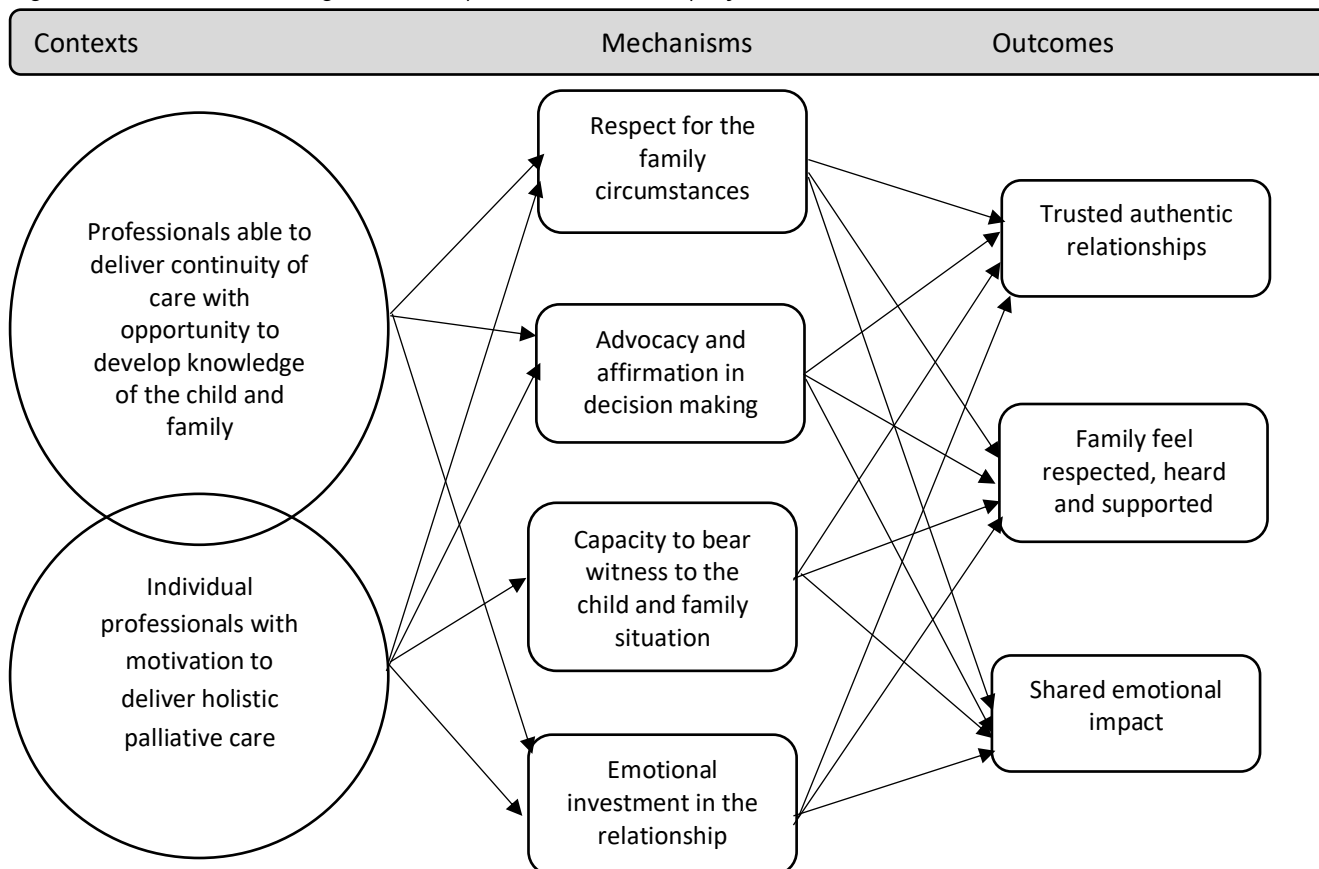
Contexts Mechanisms Outcomes

Professionals able to deliver continuity of care with opportunity to develop knowledge of the child and family

Individual professionals with motivation to deliver holistic palliative care

Respect for the family circumstances

Advocacy and affirmation in decision making

Capacity to bear witness to the child and family situation

Emotional investment in the relationship

Trusted authentic relationships

Family feel respected, heard and supported

Shared emotional impact